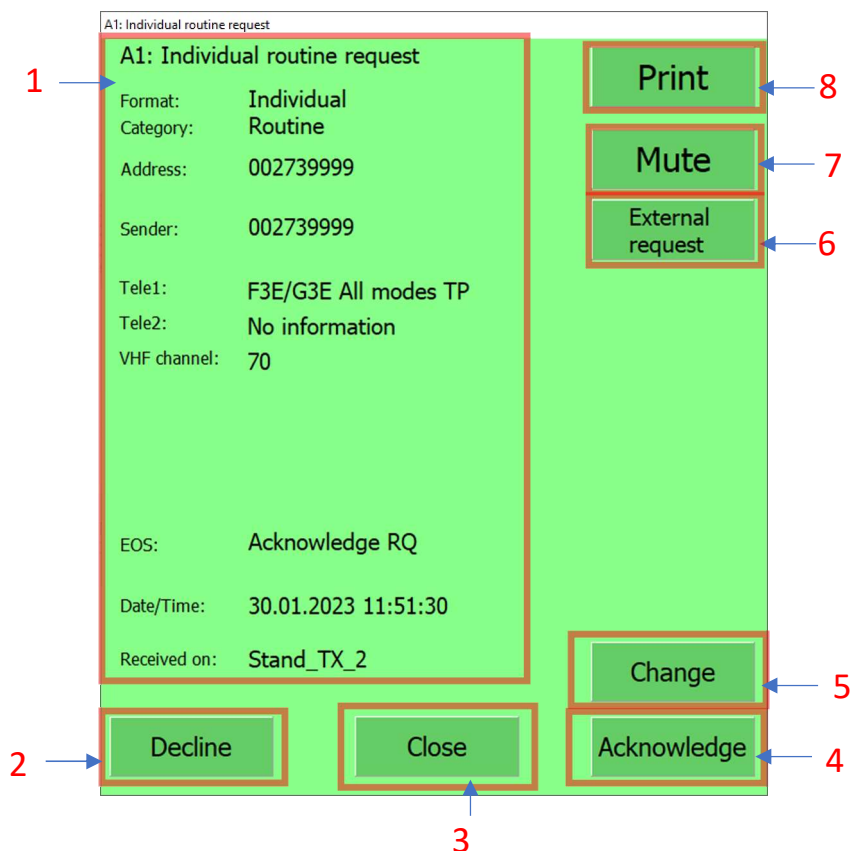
A1: Individual routine request

1

A1: Individual routine request

Format: Individual
Category: Routine

Address: 002739999

Sender: 002739999

Tele1: F3E/G3E All modes TP
Tele2: No information
VHF channel: 70

EOS: Acknowledge RQ

Date/Time: 30.01.2023 11:51:30

Received on: Stand_TX_2

Print 8

Mute 7

External request 6

Change 5

2 Decline

Close

3

Acknowledge 4